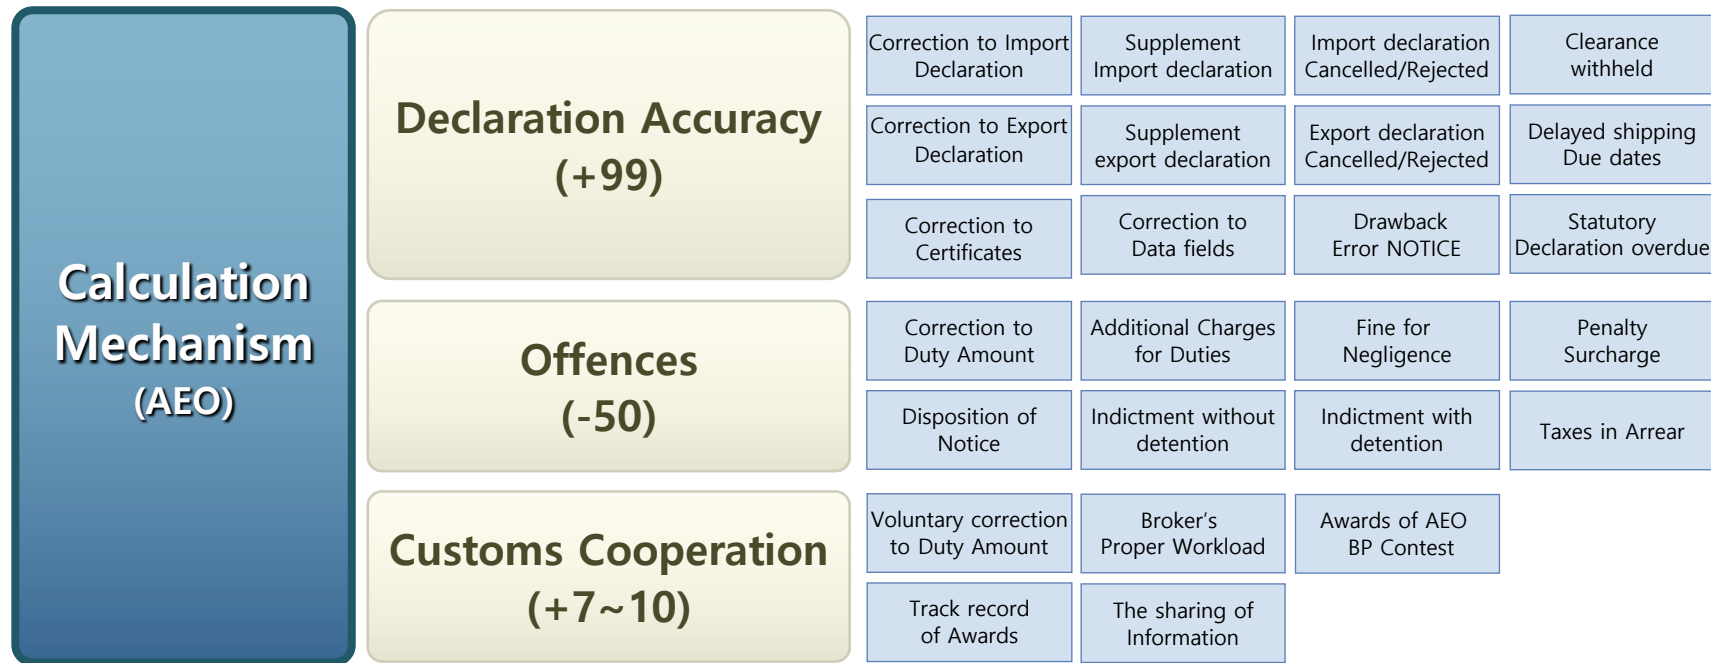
Calculation Mechanism (AEO)

Declaration Accuracy (+99)

| Correction to Import Declaration | Supplement Import declaration | Import declaration Cancelled/Rejected | Clearance withheld |
|---|---|---|---|
| Correction to Export Declaration | Supplement export declaration | Export declaration Cancelled/Rejected | Delayed shipping Due dates |
| Correction to Certificates | Correction to Data fields | Drawback Error NOTICE | Statutory Declaration overdue |

Offences (-50)

| Correction to Duty Amount | Additional Charges for Duties | Fine for Negligence | Penalty Surcharge |
|---|---|---|---|
| Disposition of Notice | Indictment without detention | Indictment with detention | Taxes in Arrear |

Customs Cooperation (+7~10)

| Voluntary correction to Duty Amount | Broker's Proper Workload | Awards of AEO BP Contest |
|---|---|---|
| Track record of Awards | The sharing of Information | |